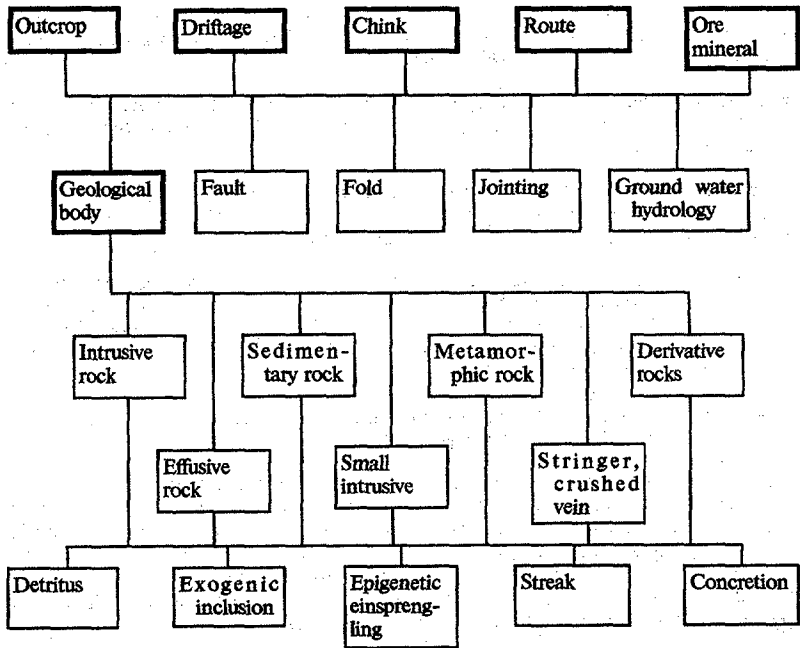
Outcrop

Driftage

Chink

Route

Ore mineral

Geological body

Fault

Fold

Jointing

Ground water hydrology

Intrusive rock

Sedimentary rock

Metamorphic rock

Derivative rocks

Effusive rock

Small intrusive

Stringer, crushed vein

Detritus

Exogenic inclusion

Epigenetic einsprengling

Streak

Concretion